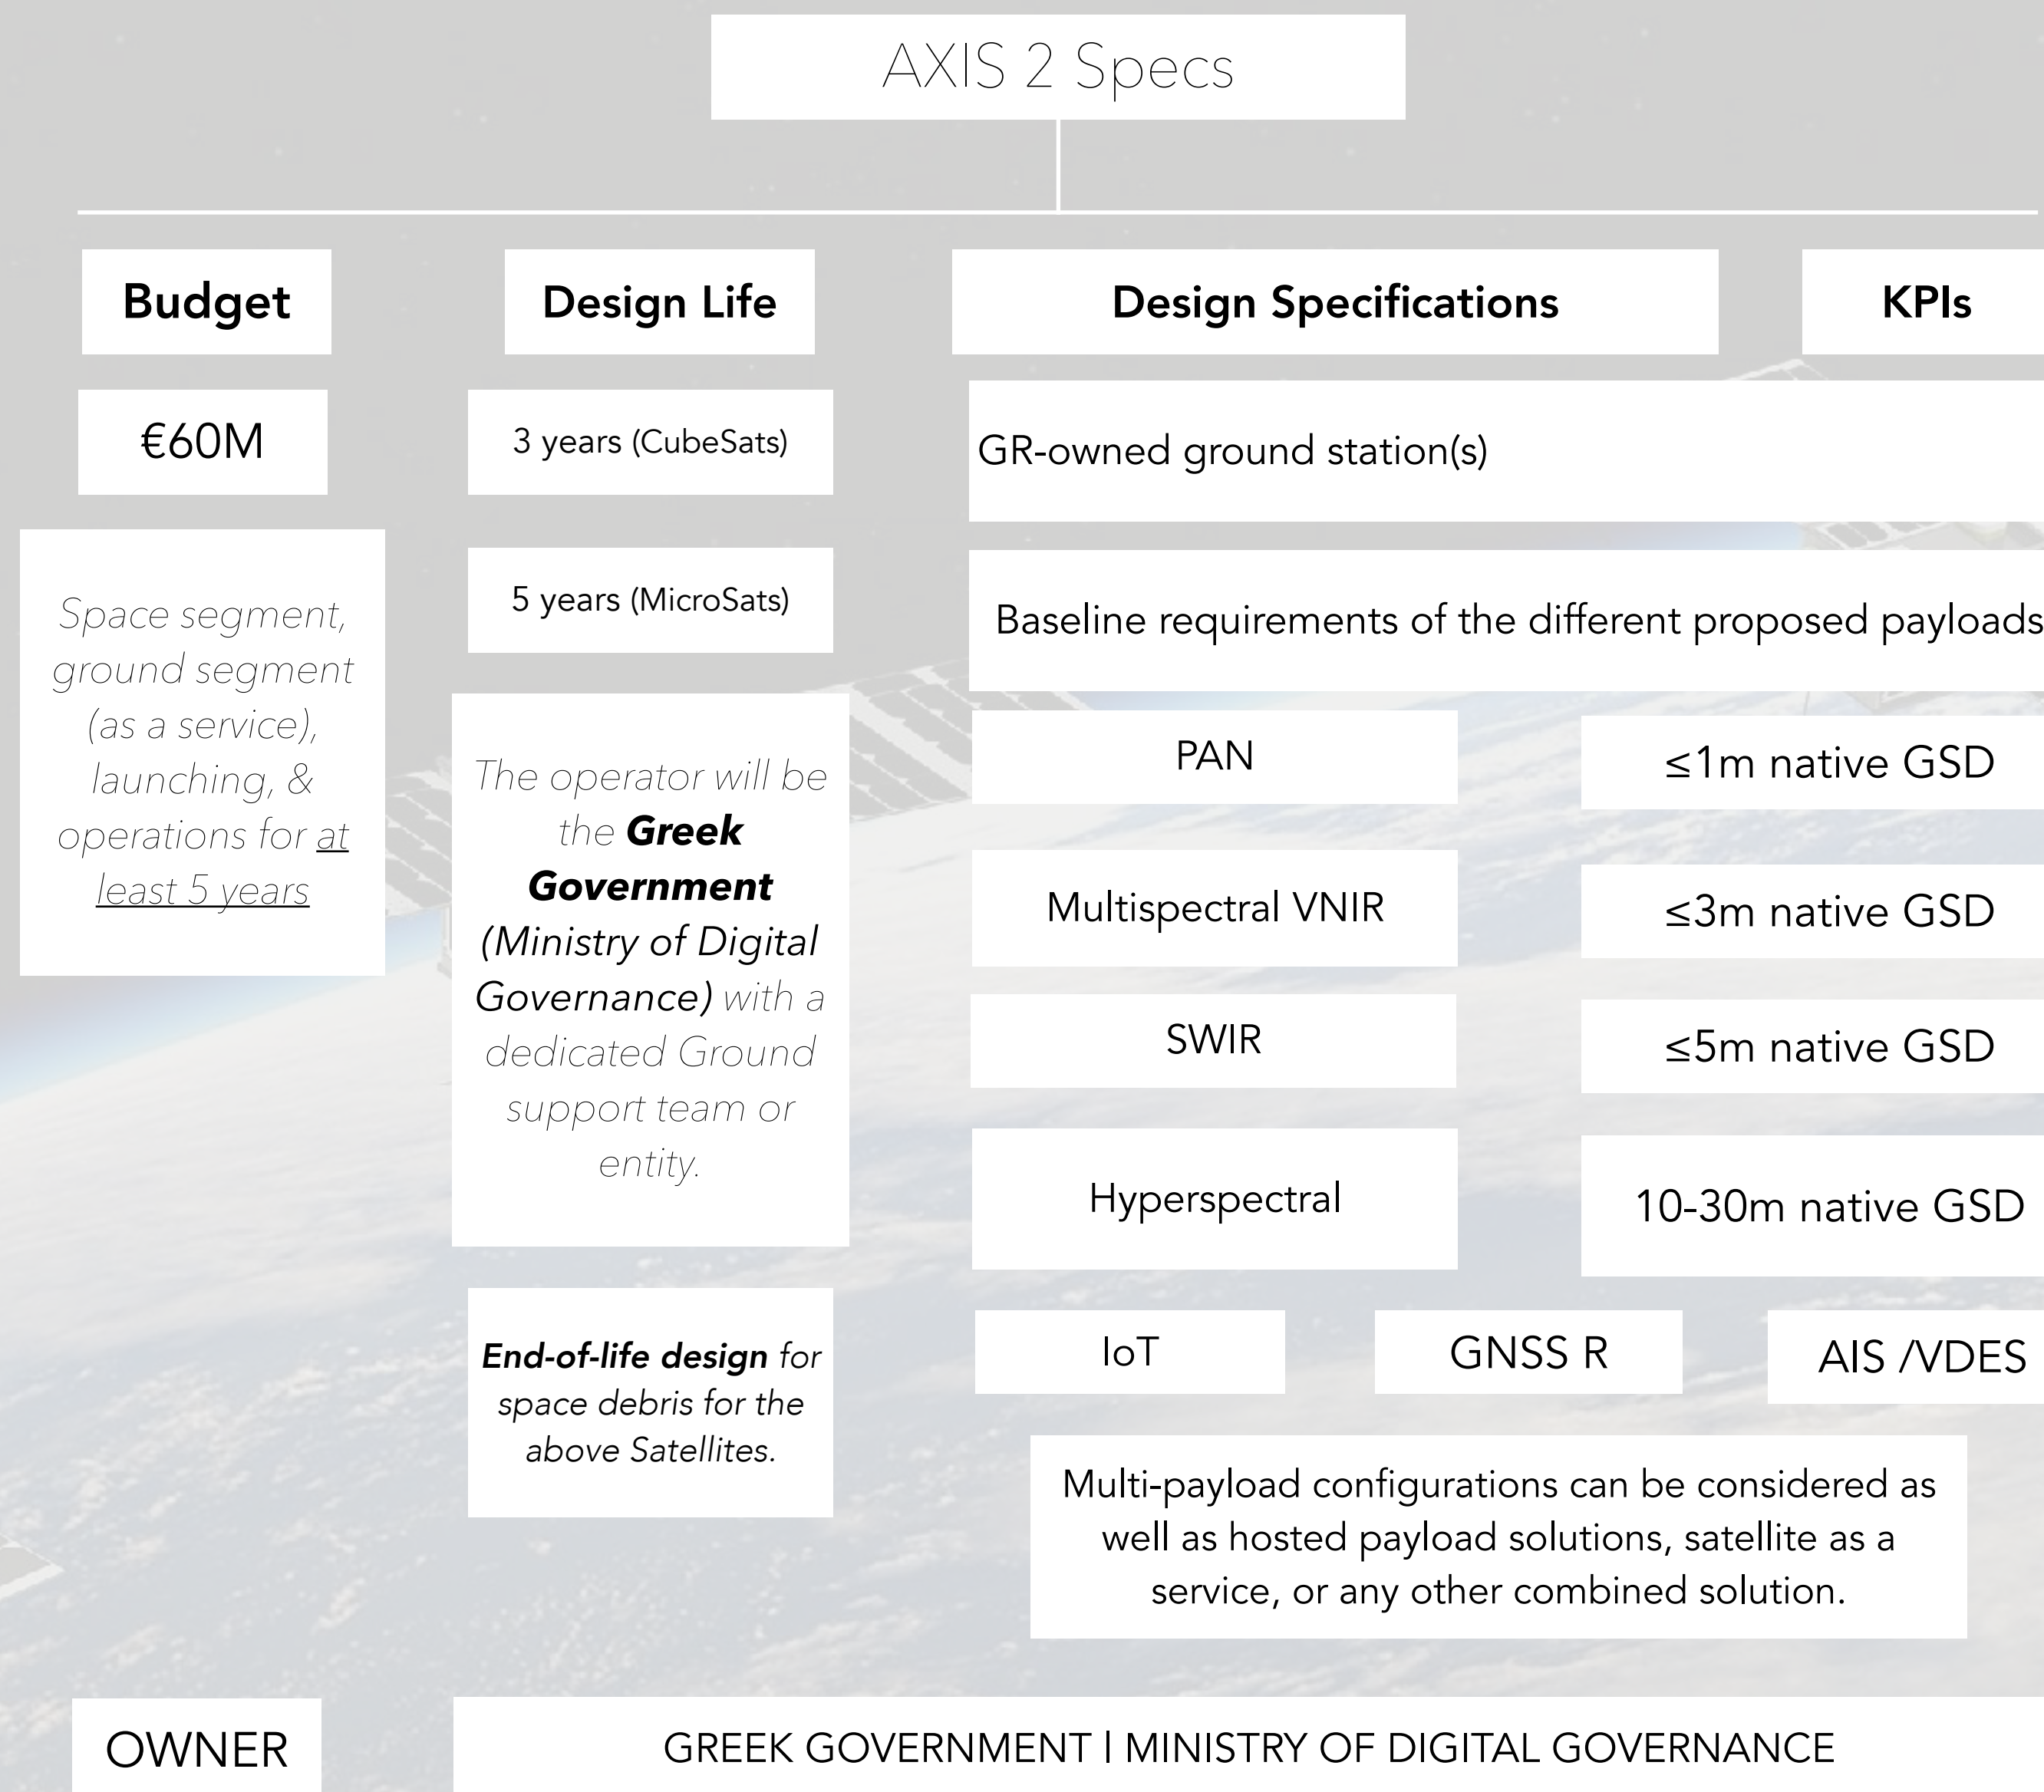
AXIS 2 Specs

Budget

Design Life

Design Specifications

KPIs

€60M

Space segment, ground segment (as a service), launching, & operations for at least 5 years

3 years (CubeSats)

5 years (MicroSats)

The operator will be the Greek Government (Ministry of Digital Governance) with a dedicated Ground support team or entity.

End-of-life design for space debris for the above Satellites.

GR-owned ground station(s)

Baseline requirements of the different proposed payloads

PAN

≤1m native GSD

Multispectral VNIR

≤3m native GSD

SWIR

≤5m native GSD

Hyperspectral

10-30m native GSD

IoT

GNSS R

AIS /VDES

Multi-payload configurations can be considered as well as hosted payload solutions, satellite as a service, or any other combined solution.

OWNER

GREEK GOVERNMENT | MINISTRY OF DIGITAL GOVERNANCE